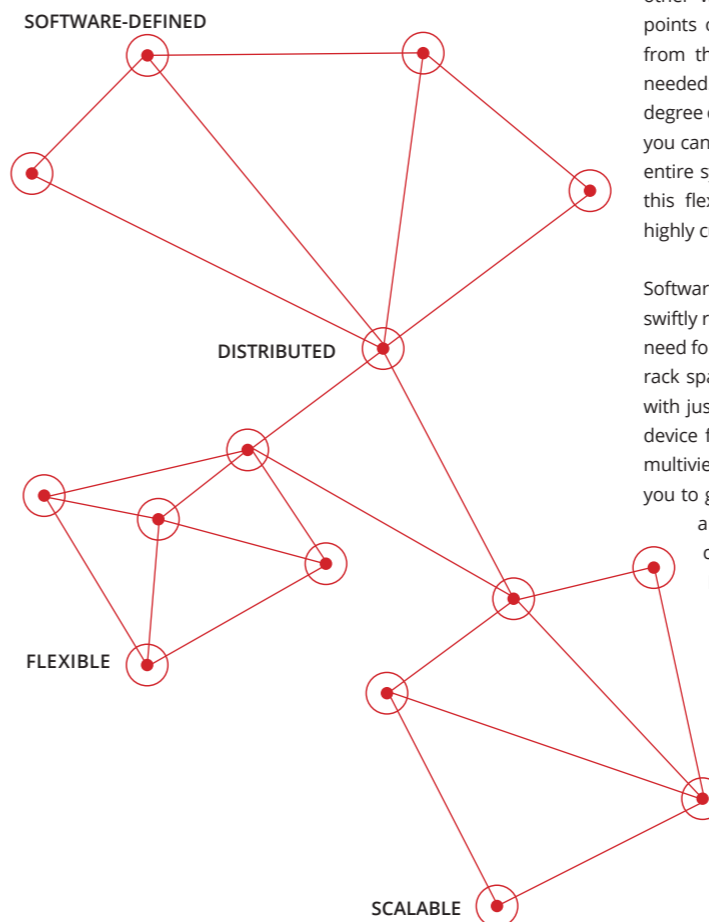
SOFTWARE-DEFINED

DISTRIBUTED

FLEXIBLE

SCALABLE

other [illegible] points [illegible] from th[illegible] needed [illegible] degree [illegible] you can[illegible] entire s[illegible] this fle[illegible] highly c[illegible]

Softwar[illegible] swiftly r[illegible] need fo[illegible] rack spa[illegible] with jus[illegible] device f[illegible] multivie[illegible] you to g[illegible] a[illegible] c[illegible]